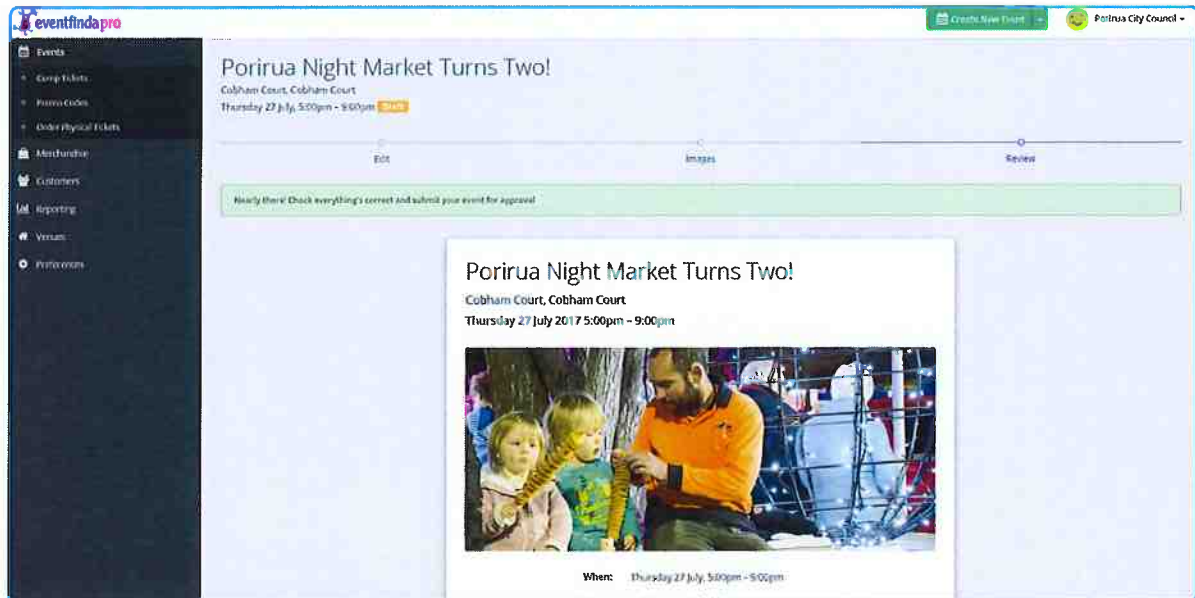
eventfindapro

Create New Event

Porirua City Council

Events

Comp Tickets

Promo Codes

Order Physical Tickets

Merchandise

Customers

Reporting

Venues

Preferences

Porirua Night Market Turns Two!

Cobham Court, Cobham Court

Thursday 27 July, 5:00pm – 9:00pm Draft

Edit

Images

Review

Nearly there! Check everything's correct and submit your event for approval

Porirua Night Market Turns Two!

Cobham Court, Cobham Court

Thursday 27 July 2017 5:00pm – 9:00pm

When: Thursday 27 July, 5:00pm – 9:00pm